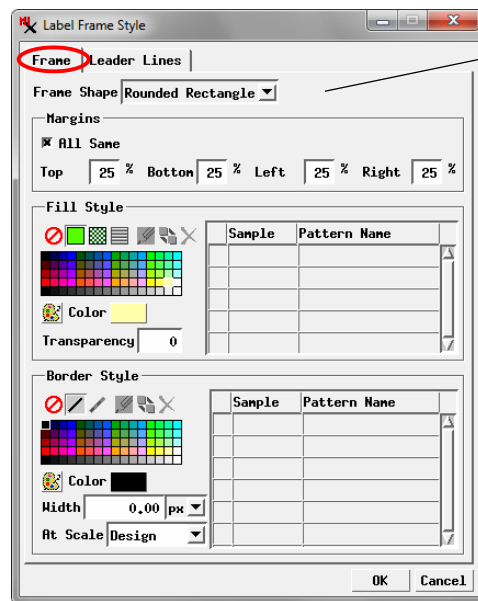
Label Frame Style

Frame | Leader Lines

Frame Shape Rounded Rectangle

Margins

All Same

Top 25 % Bottom 25 % Left 25 % Right 25 %

Fill Style

| Sample | Pattern Name |
|---|---|
| | |

Color

Transparency 0

Border Style

| Sample | Pattern Name |
|---|---|
| | |

Color

Width 0.00 px

At Scale Design

OK Cancel